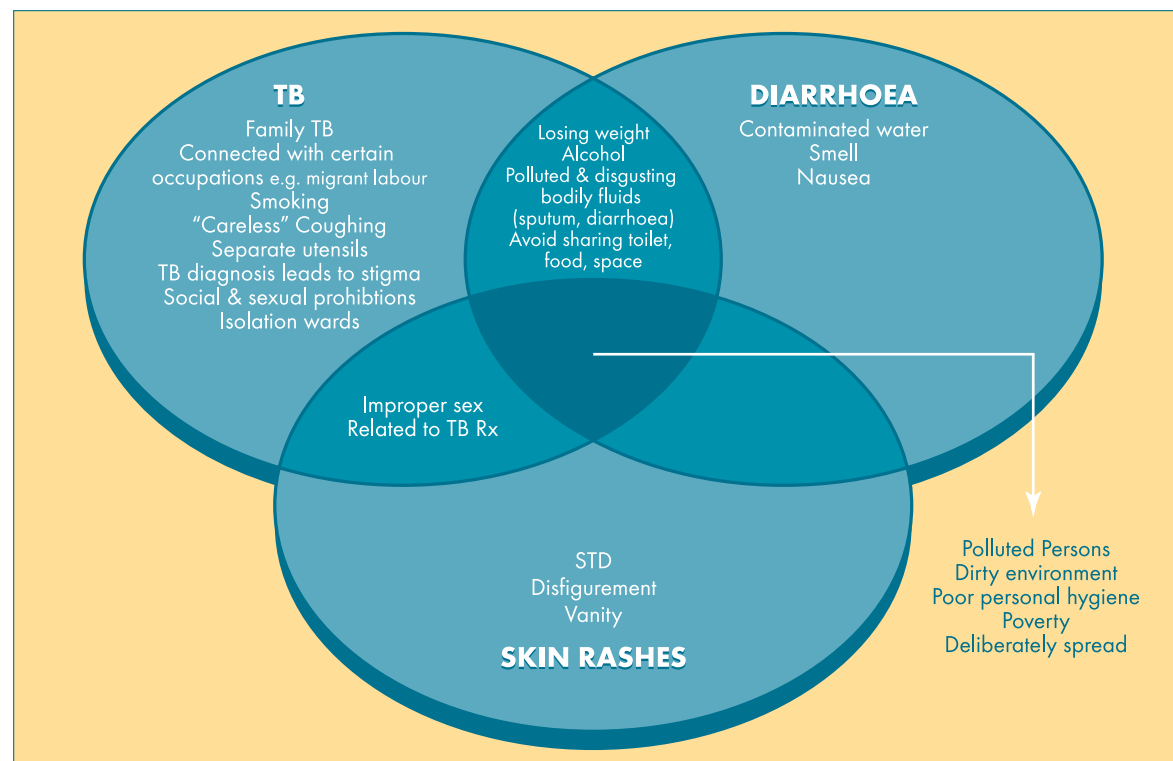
TB
Family TB
Connected with certain occupations e.g. migrant labour
Smoking
"Careless" Coughing
Separate utensils
TB diagnosis leads to stigma
Social & sexual prohibtions
Isolation wards

Losing weight
Alcohol
Polluted & disgusting bodily fluids (sputum, diarrhoea)
Avoid sharing toilet, food, space

DIARRHOEA
Contaminated water
Smell
Nausea

Improper sex
Related to TB Rx

STD
Disfigurement
Vanity
SKIN RASHES

Polluted Persons
Dirty environment
Poor personal hygiene
Poverty
Deliberately spread